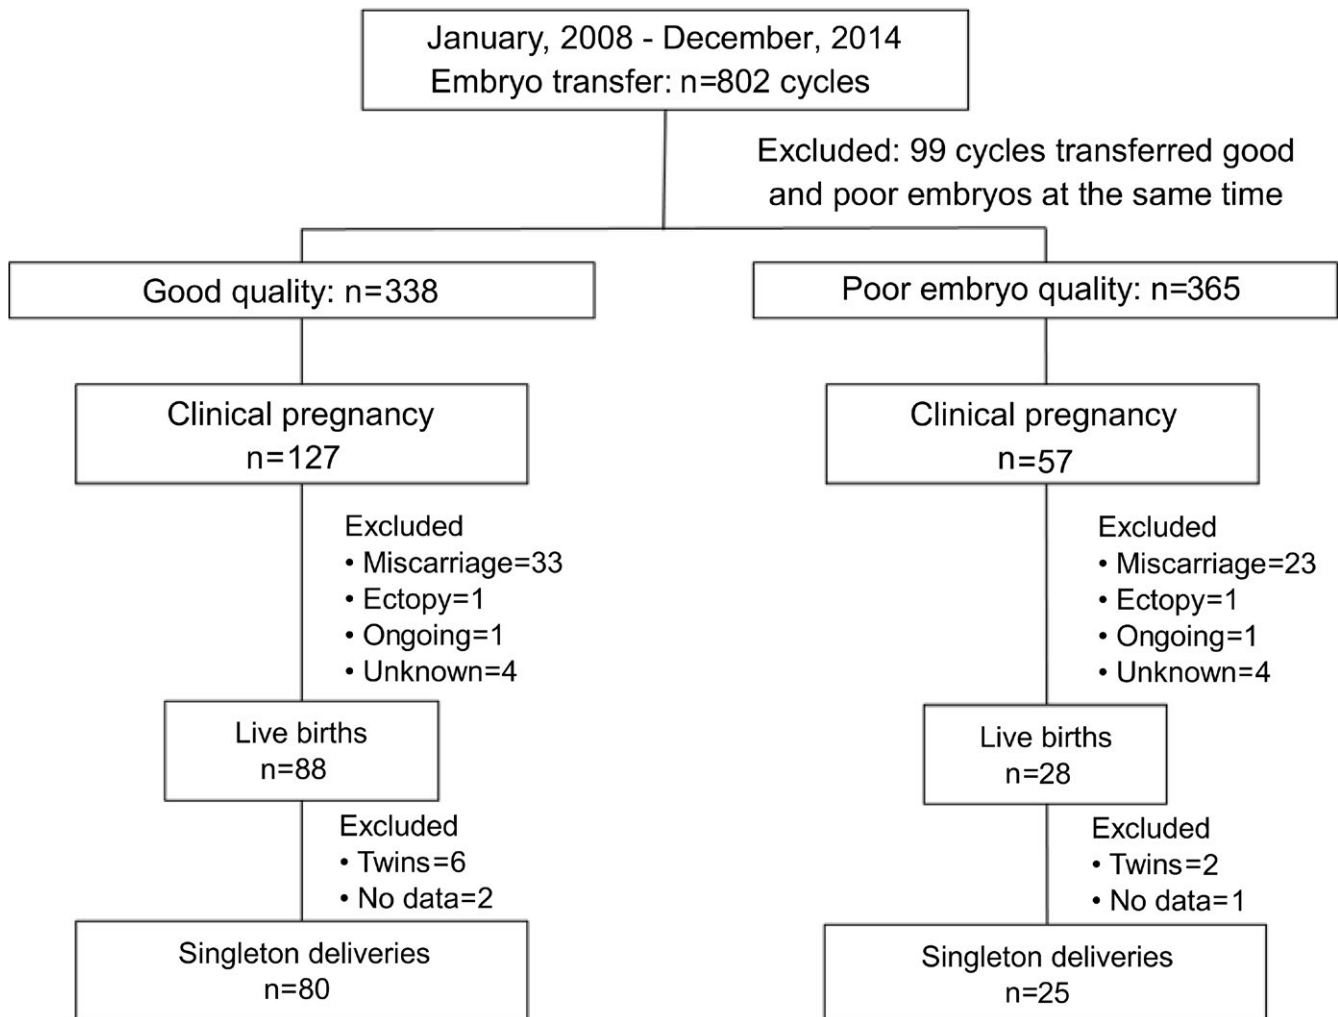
January, 2008 - December, 2014
Embryo transfer: n=802 cycles

Excluded: 99 cycles transferred good and poor embryos at the same time

Good quality: n=338

Clinical pregnancy
n=127

Excluded
• Miscarriage=33
• Ectopy=1
• Ongoing=1
• Unknown=4

Live births
n=88

Excluded
• Twins=6
• No data=2

Singleton deliveries
n=80

Poor embryo quality: n=365

Clinical pregnancy
n=57

Excluded
• Miscarriage=23
• Ectopy=1
• Ongoing=1
• Unknown=4

Live births
n=28

Excluded
• Twins=2
• No data=1

Singleton deliveries
n=25